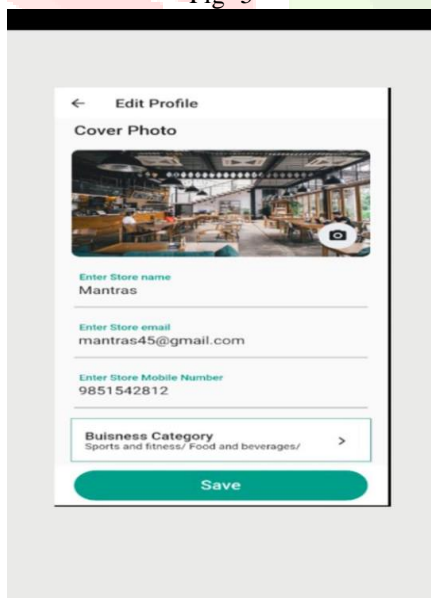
Fig 5

← Edit Profile

Cover Photo

Enter Store name
Mantras

Enter Store email
mantras45@gmail.com

Enter Store Mobile Number
9851542812

Buisness Category
Sports and fitness/ Food and beverages/
>

Save